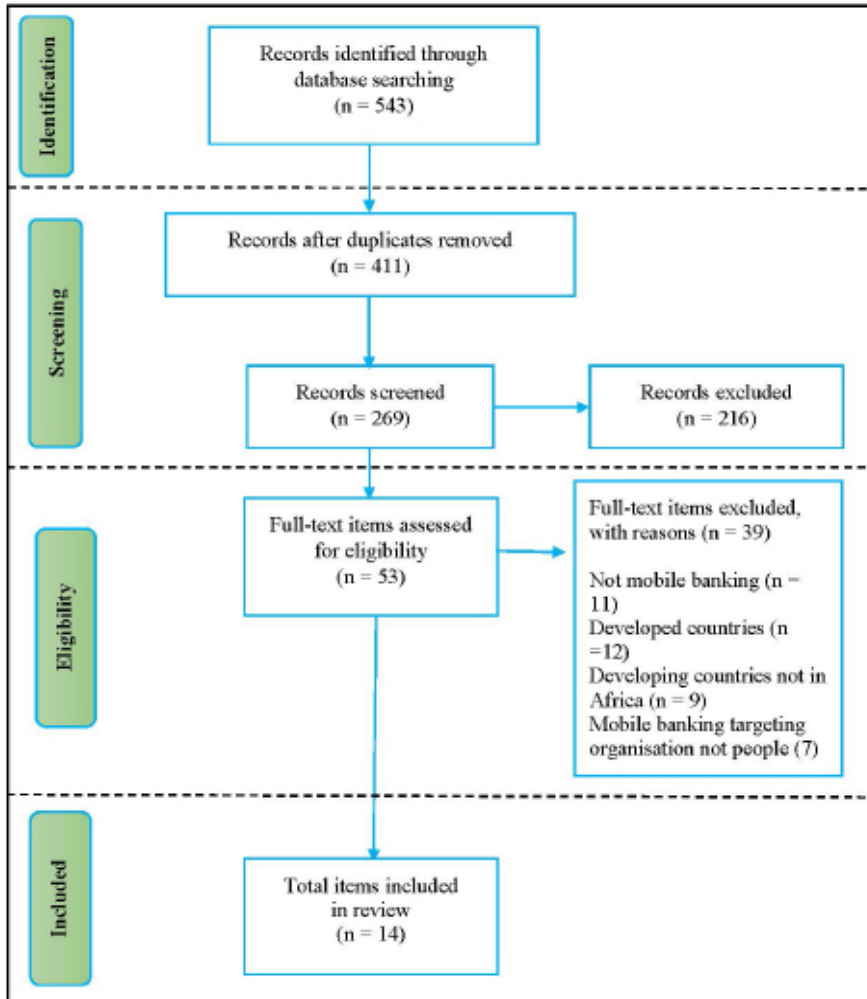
Identification

Records identified through database searching (n = 543)

Screening

Records after duplicates removed (n = 411)

Records screened (n = 269)

Records excluded (n = 216)

Eligibility

Full-text items assessed for eligibility (n = 53)

Full-text items excluded, with reasons (n = 39)

Not mobile banking (n = 11)
Developed countries (n =12)
Developing countries not in Africa (n = 9)
Mobile banking targeting organisation not people (7)

Included

Total items included in review (n = 14)